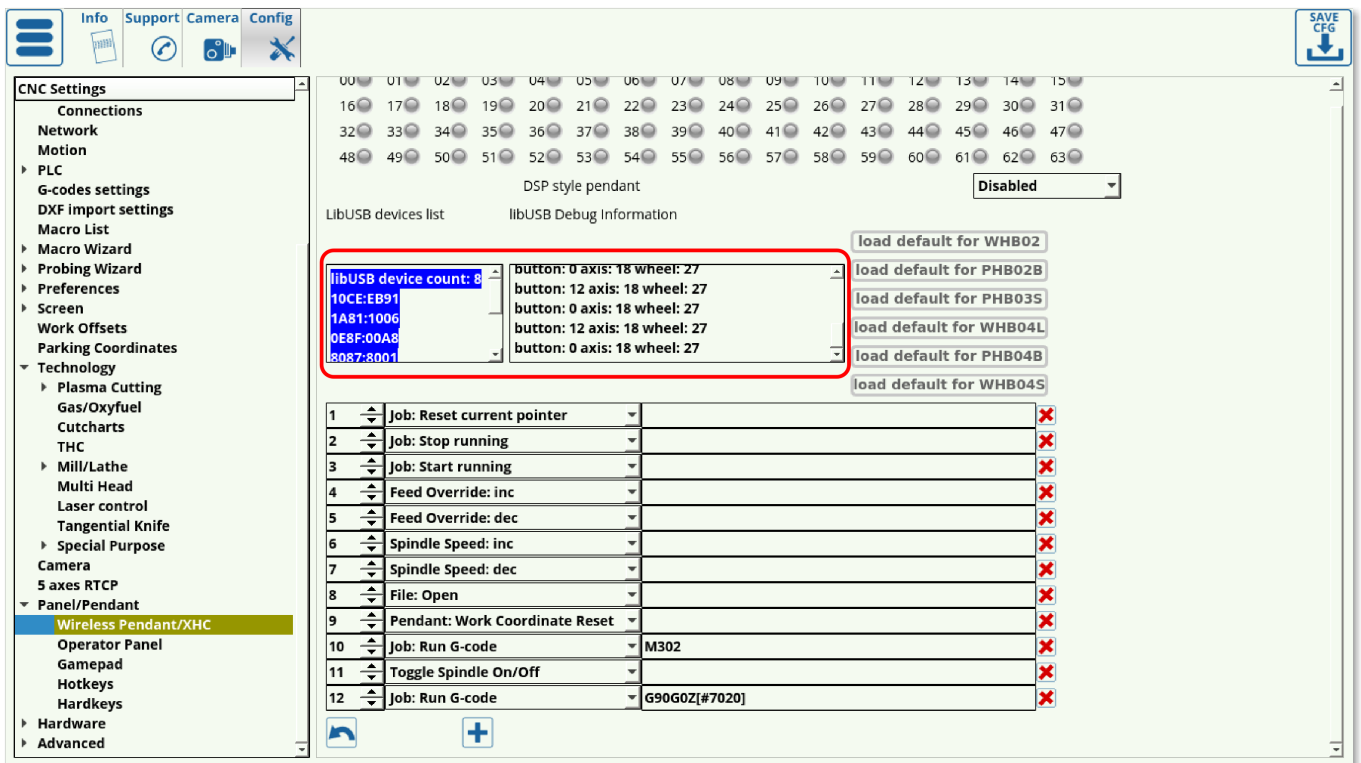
Info Support Camera Config

SAVE CFG

CNC Settings
Connections
Network
Motion
PLC
G-codes settings
DXF import settings
Macro List
Macro Wizard
Probing Wizard
Preferences
Screen
Work Offsets
Parking Coordinates
Technology
Plasma Cutting
Gas/Oxyfuel
Cutcharts
THC
Mill/Lathe
Multi Head
Laser control
Tangential Knife
Special Purpose
Camera
5 axes RTCP
Panel/Pendant
Wireless Pendant/XHC
Operator Panel
Gamepad
Hotkeys
Hardkeys
Hardware
Advanced

00 01 02 03 04 05 06 07 08 09 10 11 12 13 14 15
16 17 18 19 20 21 22 23 24 25 26 27 28 29 30 31
32 33 34 35 36 37 38 39 40 41 42 43 44 45 46 47
48 49 50 51 52 53 54 55 56 57 58 59 60 61 62 63

DSP style pendant Disabled

LibUSB devices list libUSB Debug Information

libUSB device count: 8
10CE:EB91
1A81:1006
0E8F:00A8
8087:8001

button: 0 axis: 18 wheel: 27
button: 12 axis: 18 wheel: 27
button: 0 axis: 18 wheel: 27
button: 12 axis: 18 wheel: 27
button: 0 axis: 18 wheel: 27

load default for WHB02
load default for PHB02B
load default for PHB03S
load default for WHB04L
load default for PHB04B
load default for WHB04S

| | | |
|---|---|---|
| 1 | Job: Reset current pointer | |
| 2 | Job: Stop running | |
| 3 | Job: Start running | |
| 4 | Feed Override: inc | |
| 5 | Feed Override: dec | |
| 6 | Spindle Speed: inc | |
| 7 | Spindle Speed: dec | |
| 8 | File: Open | |
| 9 | Pendant: Work Coordinate Reset | |
| 10 | Job: Run G-code | M302 |
| 11 | Toggle Spindle On/Off | |
| 12 | Job: Run G-code | G90G0Z[#7020] |